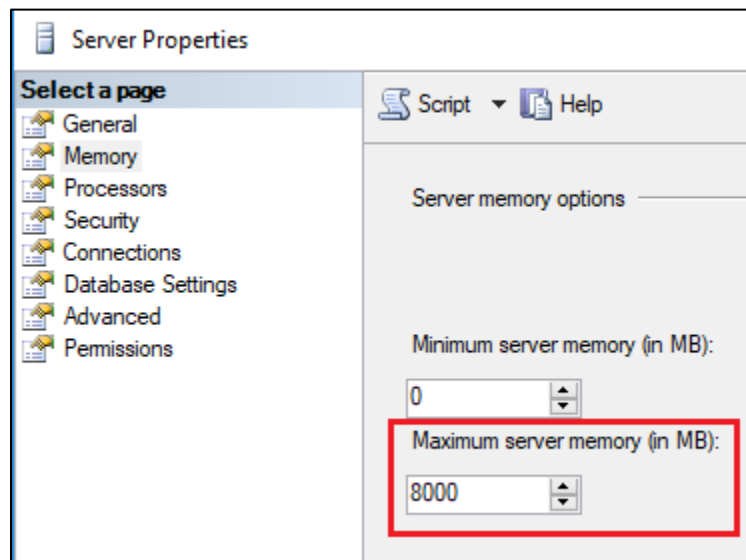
Server Properties

Select a page
General
Memory
Processors
Security
Connections
Database Settings
Advanced
Permissions

Script ▾ Help

Server memory options

Minimum server memory (in MB):
0

Maximum server memory (in MB):
8000